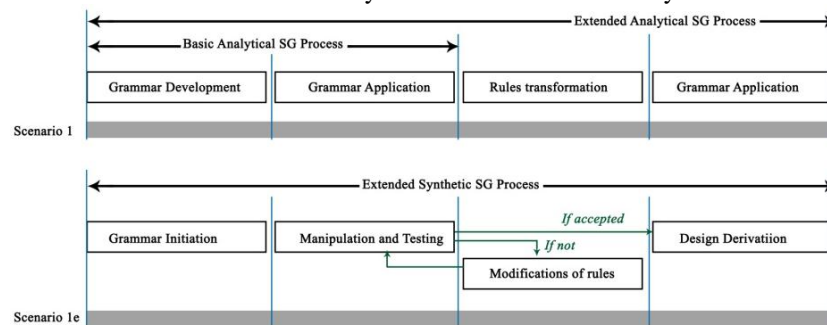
Extended Analytical SG Process

Basic Analytical SG Process

Grammar Development

Grammar Application

Rules transformation

Grammar Application

Scenario 1

Extended Synthetic SG Process

If accepted

Grammar Initiation

Manipulation and Testing

If not

Design Derivatiion

Modifications of rules

Scenario 1e